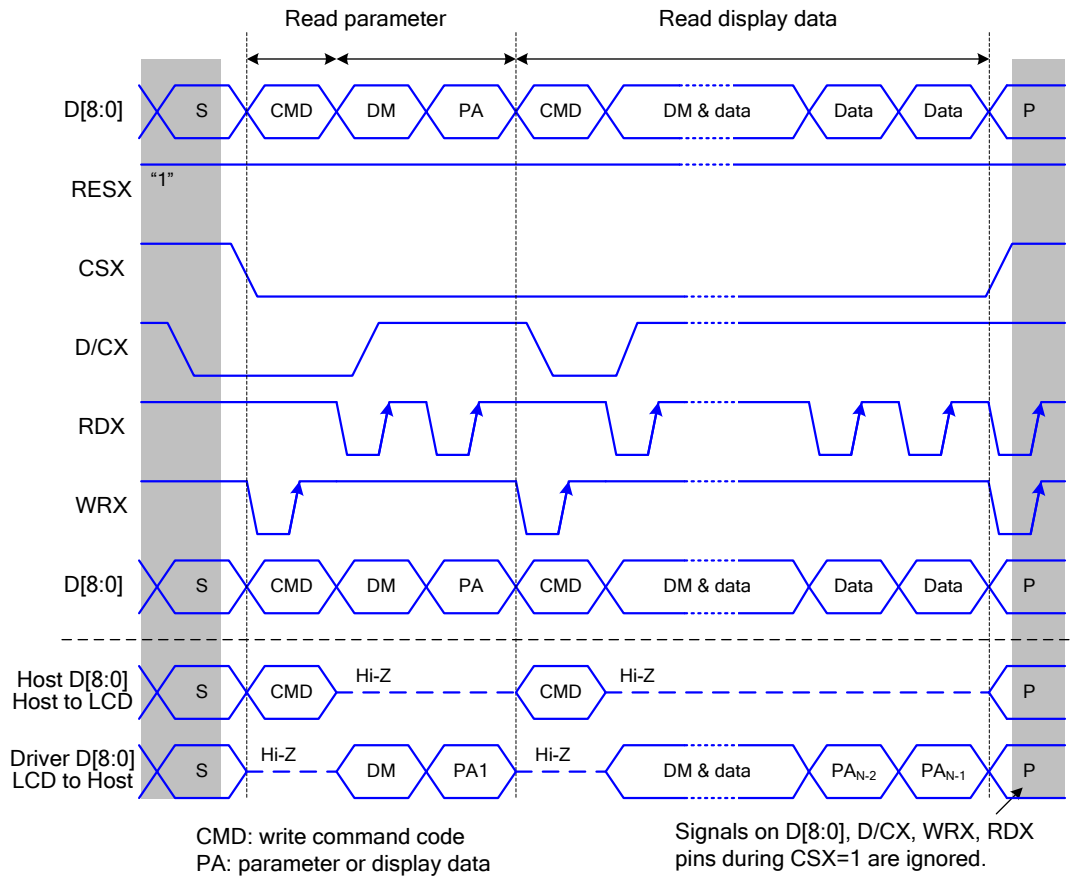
Read parameter

Read display data

D[8:0]
S
CMD
DM
PA
CMD
DM & data
Data
Data
P

RESX
"1"

CSX

D/CX

RDX

WRX

D[8:0]
S
CMD
DM
PA
CMD
DM & data
Data
Data
P

Host D[8:0]
Host to LCD
S
CMD
Hi-Z
CMD
Hi-Z
P

Driver D[8:0]
LCD to Host
S
Hi-Z
DM
PA1
Hi-Z
DM & data
$PA_{N-2}$
$PA_{N-1}$
P

CMD: write command code
PA: parameter or display data

Signals on D[8:0], D/CX, WRX, RDX pins during CSX=1 are ignored.